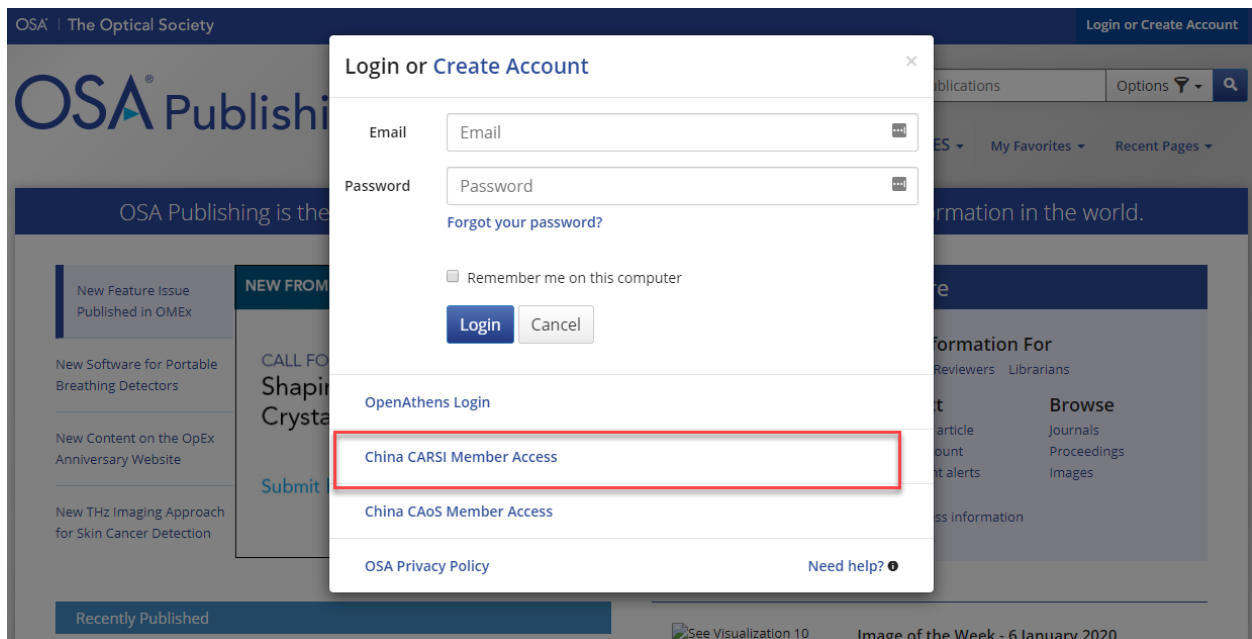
OSA | The Optical Society

Login or Create Account

OSA Publishi

blications

Options

ES

My Favorites

Recent Pages

OSA Publishing is the

rmation in the world.

New Feature Issue Published in OMEx

New Software for Portable Breathing Detectors

New Content on the OpEx Anniversary Website

New THz Imaging Approach for Skin Cancer Detection

NEW FROM

CALL FO

Shapi

Crysta

Submit

re

formation For

Reviewers Librarians

t

article

ount

nt alerts

ss information

Browse

Journals

Proceedings

Images

Recently Published

See Visualization 10

Image of the Week - 6 January 2020

Login or Create Account

×

Email

Email

Password

Password

Forgot your password?

Remember me on this computer

Login

Cancel

OpenAthens Login

China CARSI Member Access

China CAoS Member Access

OSA Privacy Policy

Need help?